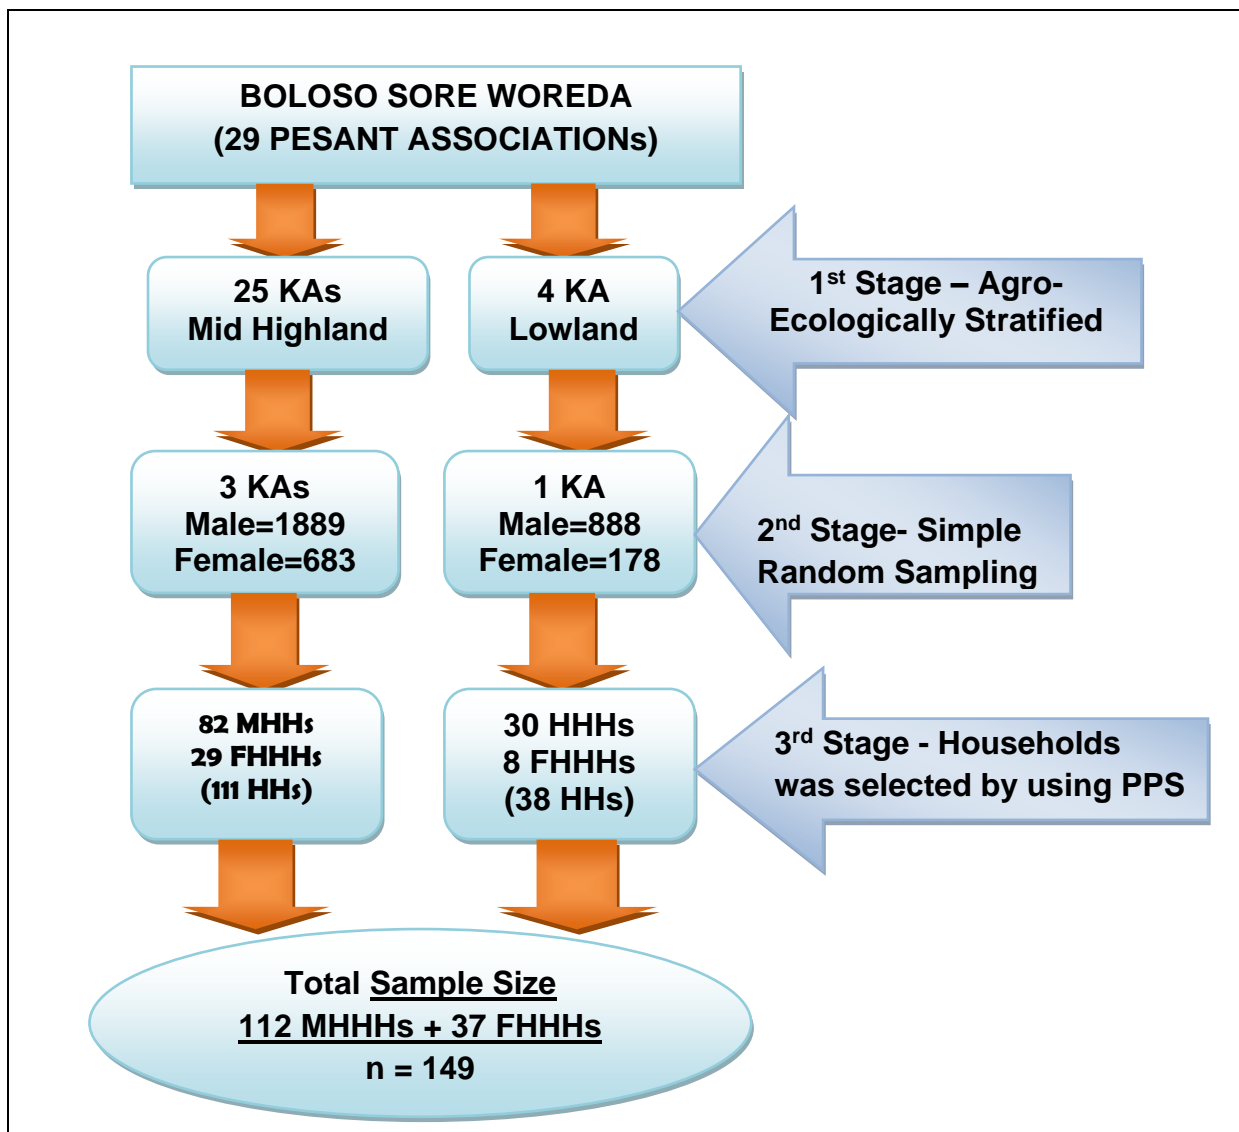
BOLOSO SORE WOREDA
(29 PESANT ASSOCIATIONs)

25 KAs
Mid Highland

4 KA
Lowland

1$^{st}$ Stage – Agro-Ecologically Stratified

3 KAs
Male=1889
Female=683

1 KA
Male=888
Female=178

2$^{nd}$ Stage- Simple Random Sampling

82 MHHs
29 FHHHs
(111 HHs)

30 HHHs
8 FHHHs
(38 HHs)

3$^{rd}$ Stage - Households was selected by using PPS

Total Sample Size
112 MHHHs + 37 FHHHs
n = 149